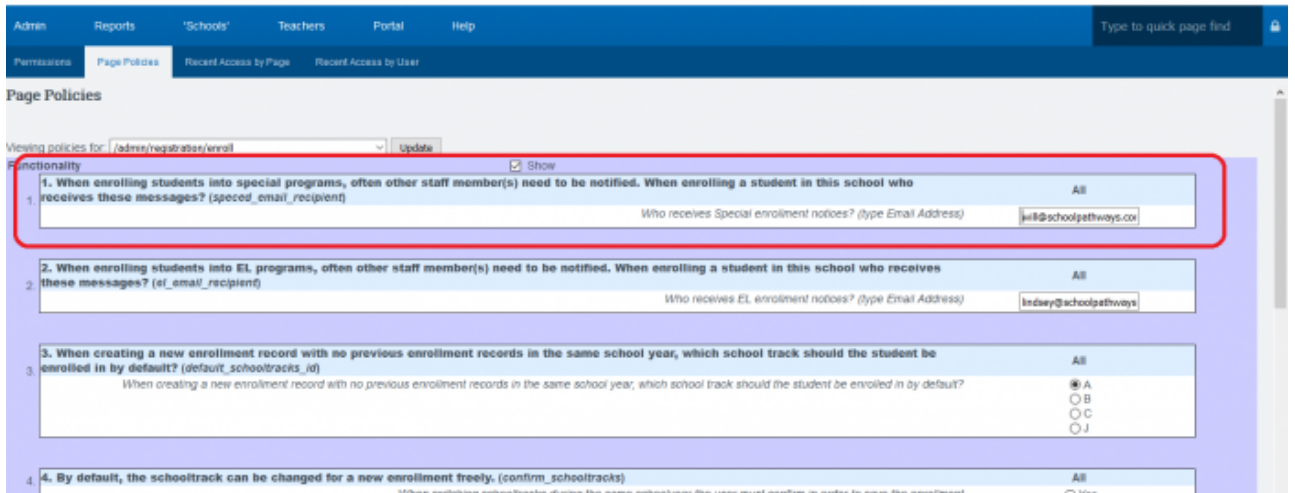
Admin Reports 'Schools' Teachers Portal Help Type to quick page find

Permissions Page Policies Recent Access by Page Recent Access by User

Page Policies

Viewing policies for: /admin/registration/enroll Update

Functionality Show

1 1. When enrolling students into special programs, often other staff member(s) need to be notified. When enrolling a student in this school who receives these messages? (speced_email_recipient) All

Who receives Special enrollment notices? (type Email Address) will@schoolpathways.co

2 2. When enrolling students into EL programs, often other staff member(s) need to be notified. When enrolling a student in this school who receives these messages? (el_email_recipient) All

Who receives EL enrollment notices? (type Email Address) lindsey@schoolpathways

3 3. When creating a new enrollment record with no previous enrollment records in the same school year, which school track should the student be enrolled in by default? (default_schooltracks_id) All

When creating a new enrollment record with no previous enrollment records in the same school year, which school track should the student be enrolled in by default?

A
B
C
J

4 4. By default, the schooltrack can be changed for a new enrollment freely. (confirm_schooltracks) All

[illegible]